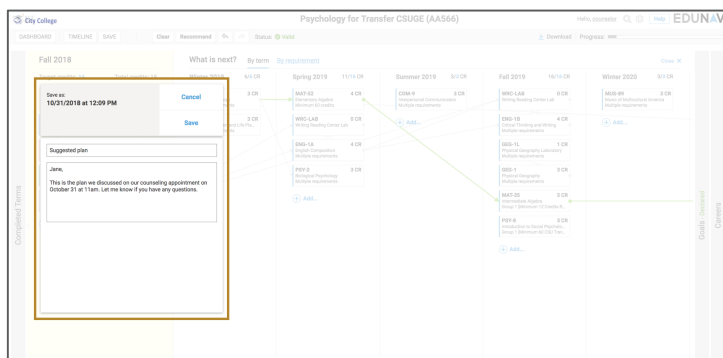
City College

Psychology for Transfer CSUGE (AA566)

Hello counselor

Help

EDUNAV

DASHBOARD TIMELINE SAVE

Clear Recommend

Status: Valid

Download Progress:

Fall 2018

What is next? By term By requirement

Close

Winter 2019 6/6 CR

Spring 2019 11/14 CR

Summer 2019 3/3 CR

Fall 2019 16/16 CR

Winter 2020 3/3 CR

Save as:
10/31/2018 at 12:09 PM

Cancel

Save

Suggested plan

Jane,

This is the plan we discussed on our counseling appointment on October 31 at 11am. Let me know if you have any questions.

3 CR

3 CR

MAT-52 4 CR
Elementary Algebra
Minimum 60 credits

WRC-LAB 0 CR
Writing Reading Center Lab

ENG-1A 4 CR
English Composition
Multiple requirements

PSY-2 3 CR
Biological Psychology
Multiple requirements

+ Add...

COM-5 3 CR
Interpersonal Communication
Multiple requirements

+ Add...

WRC-LAB 0 CR
Writing Reading Center Lab

ENG-1B 4 CR
Critical Thinking and Writing
Multiple requirements

GEG-1L 1 CR
Physical Geography Laboratory
Multiple requirements

GEG-1 3 CR
Physical Geography
Multiple requirements

MAT-20 5 CR
Intermediate Algebra

PSY-9 3 CR
Introduction to Social Psychology

+ Add...

MUS-89 3 CR
Music of Multicultural America
Multiple requirements

+ Add...

Completed Terms

Goals

Careers